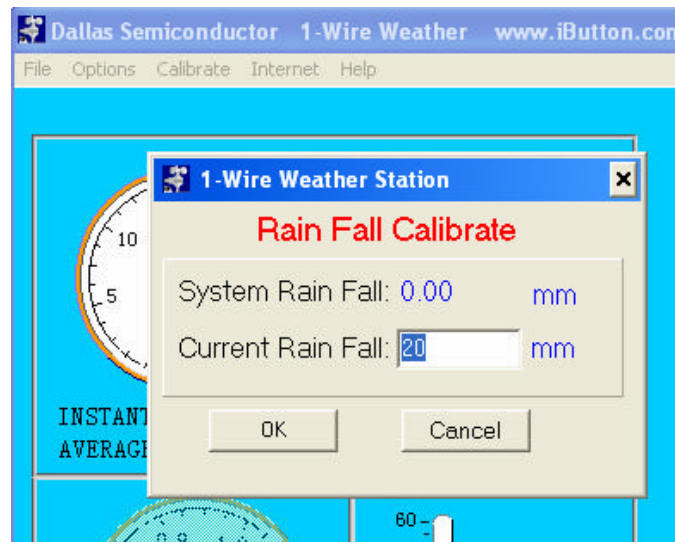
Dallas Semiconductor 1-Wire Weather www.iButton.con

File Options Calibrate Internet Help

10

5

INSTANT

AVERAGE

1-Wire Weather Station

Rain Fall Calibrate

System Rain Fall: 0.00 mm

Current Rain Fall: 20 mm

OK

Cancel

60